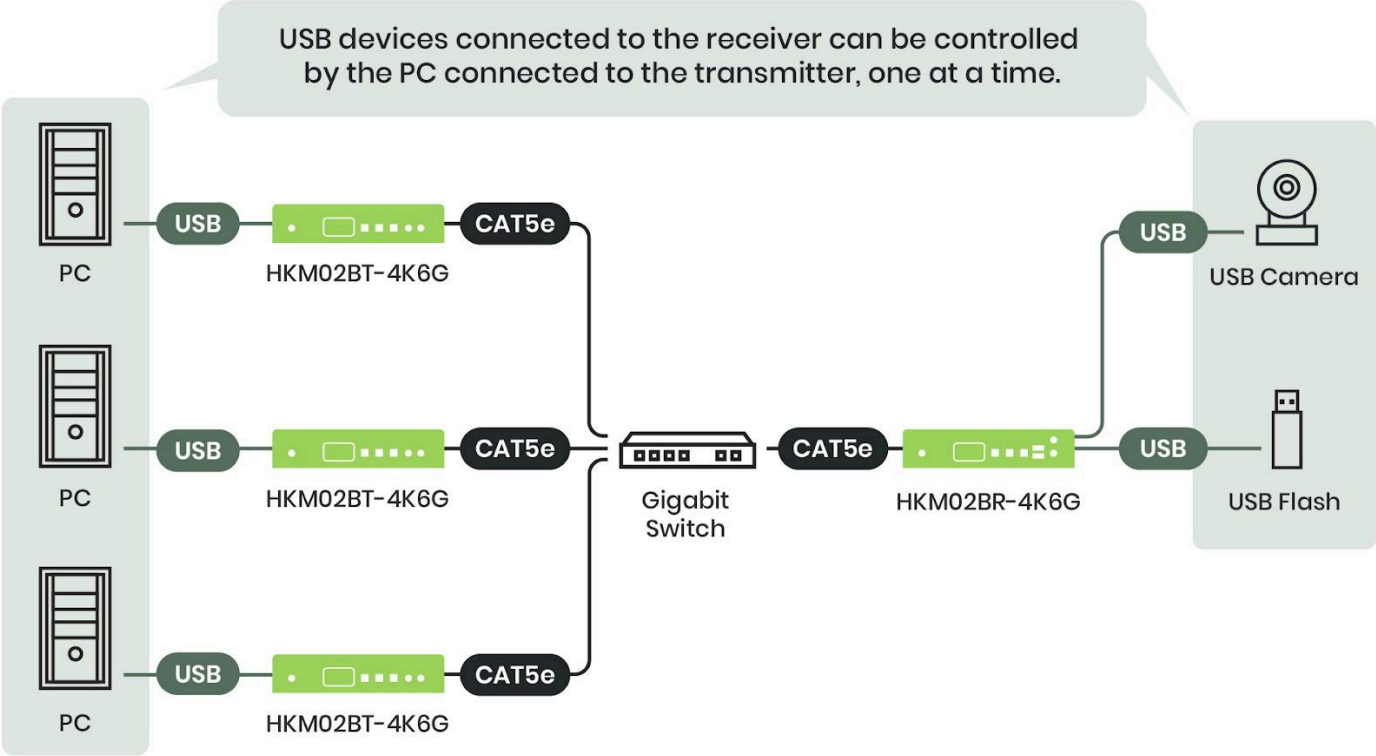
USB devices connected to the receiver can be controlled by the PC connected to the transmitter, one at a time.

PC
USB
HKM02BT-4K6G
CAT5e

PC
USB
HKM02BT-4K6G
CAT5e

PC
USB
HKM02BT-4K6G
CAT5e

Gigabit Switch

CAT5e
HKM02BR-4K6G

USB
USB Camera

USB
USB Flash